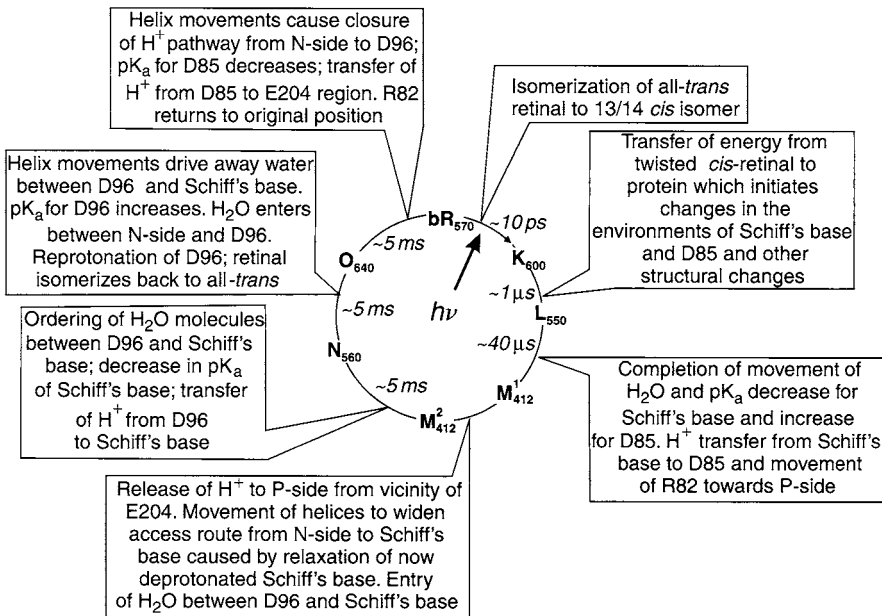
Helix movements cause closure of $H^+$ pathway from N-side to D96; $pK_a$ for D85 decreases; transfer of $H^+$ from D85 to E204 region. R82 returns to original position

Isomerization of all-*trans* retinal to 13/14 *cis* isomer

Helix movements drive away water between D96 and Schiff's base. $pK_a$ for D96 increases. $H_2O$ enters between N-side and D96. Reprotonation of D96; retinal isomerizes back to all-*trans*

Transfer of energy from twisted *cis*-retinal to protein which initiates changes in the environments of Schiff's base and D85 and other structural changes

$bR_{570}$

~10 ps

$K_{600}$

~1 μs

$L_{550}$

~40 μs

$M^1_{412}$

$M^2_{412}$

~5 ms

$N_{560}$

~5 ms

$O_{640}$

~5 ms

$h\nu$

Ordering of $H_2O$ molecules between D96 and Schiff's base; decrease in $pK_a$ of Schiff's base; transfer of $H^+$ from D96 to Schiff's base

Completion of movement of $H_2O$ and $pK_a$ decrease for Schiff's base and increase for D85. $H^+$ transfer from Schiff's base to D85 and movement of R82 towards P-side

Release of $H^+$ to P-side from vicinity of E204. Movement of helices to widen access route from N-side to Schiff's base caused by relaxation of now deprotonated Schiff's base. Entry of $H_2O$ between D96 and Schiff's base